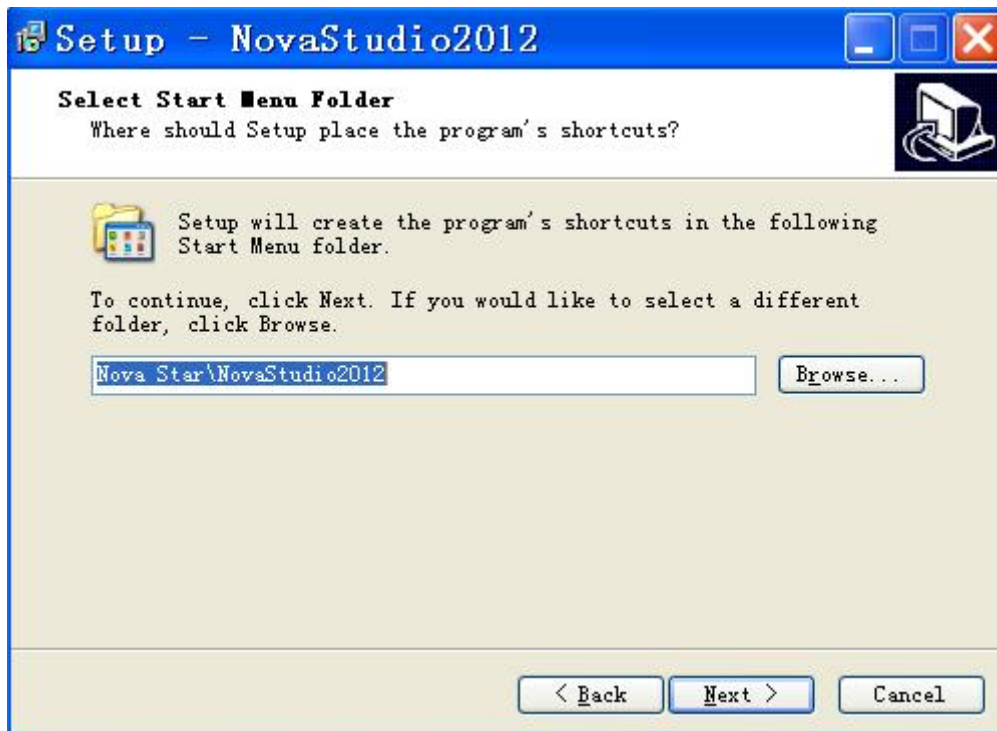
Setup - NovaStudio2012

Select Start Menu Folder
Where should Setup place the program's shortcuts?

Setup will create the program's shortcuts in the following Start Menu folder.

To continue, click Next. If you would like to select a different folder, click Browse.

Nova Star\NovaStudio2012

Browse...

< Back

Next >

Cancel